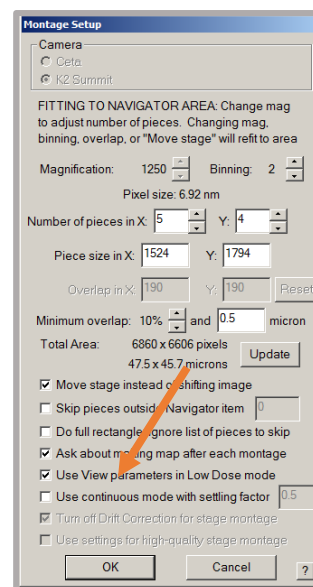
Montage Setup

Camera
Ceta
K2 Summit

FITTING TO NAVIGATOR AREA: Change mag to adjust number of pieces. Changing mag, binning, overlap, or "Move stage" will refit to area

Magnification: 1250 Binning: 2

Pixel size: 6.92 nm

Number of pieces in X: 5 Y: 4

Piece size in X: 1524 Y: 1794

Overlap in X: 190 Y: 190 Reset

Minimum overlap: 10% and 0.5 micron

Total Area: 6860 x 6606 pixels
47.5 x 45.7 microns
Update

Move stage instead of shifting image
Skip pieces outside Navigator item 0
Do full rectangle, ignore list of pieces to skip
Ask about making map after each montage
Use View parameters in Low Dose mode
Use continuous mode with settling factor 0.5
Turn off Drift Correction for stage montage
Use settings for high-quality stage montage

OK Cancel ?